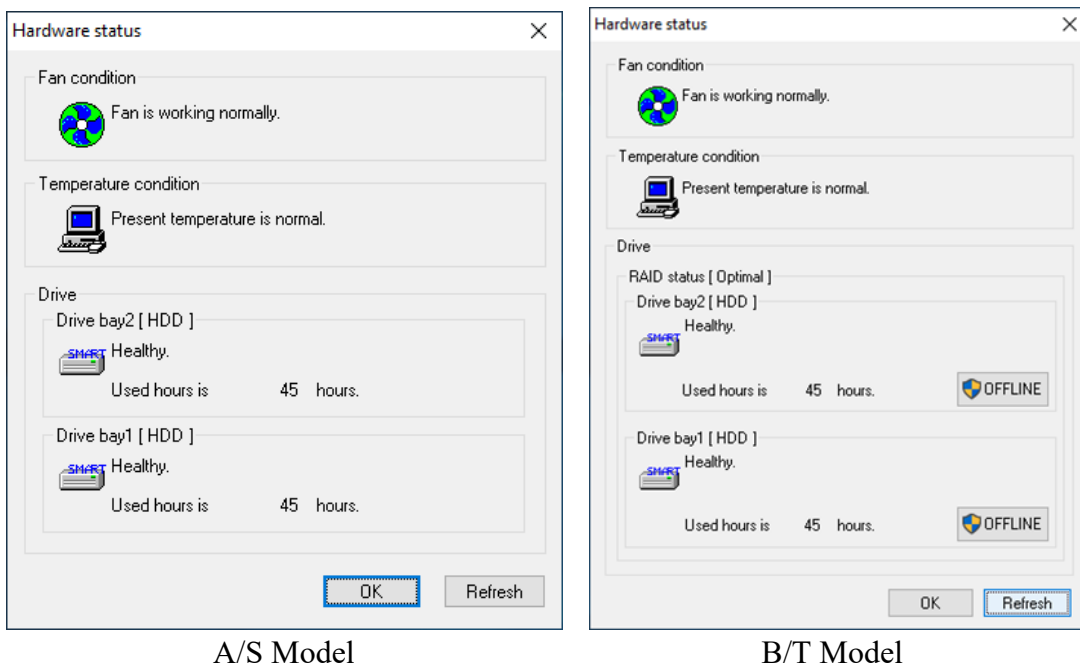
Hardware status

Fan condition

Fan is working normally.

Temperature condition

Present temperature is normal.

Drive

Drive bay2 [ HDD ]

SMART Healthy.

Used hours is 45 hours.

Drive bay1 [ HDD ]

SMART Healthy.

Used hours is 45 hours.

OK

Refresh

A/S Model

Hardware status

Fan condition

Fan is working normally.

Temperature condition

Present temperature is normal.

Drive

RAID status [ Optimal ]

Drive bay2 [ HDD ]

SMART Healthy.

Used hours is 45 hours.

OFFLINE

Drive bay1 [ HDD ]

SMART Healthy.

Used hours is 45 hours.

OFFLINE

OK

Refresh

B/T Model